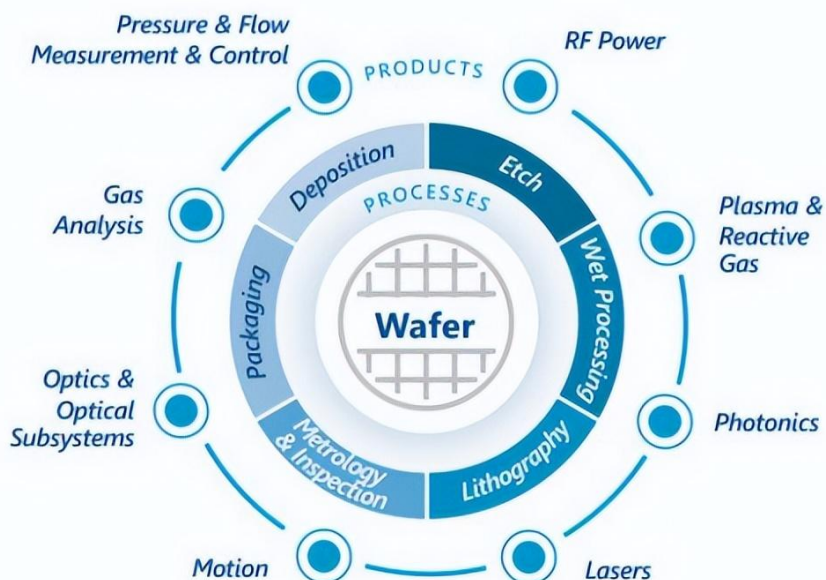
Pressure & Flow Measurement & Control

PRODUCTS

RF Power

Gas Analysis

Deposition

Etch

PROCESSES

Plasma & Reactive Gas

Packaging

Wafer

Wet Processing

Optics & Optical Subsystems

Metrology & Inspection

Lithography

Photonics

Motion

Lasers